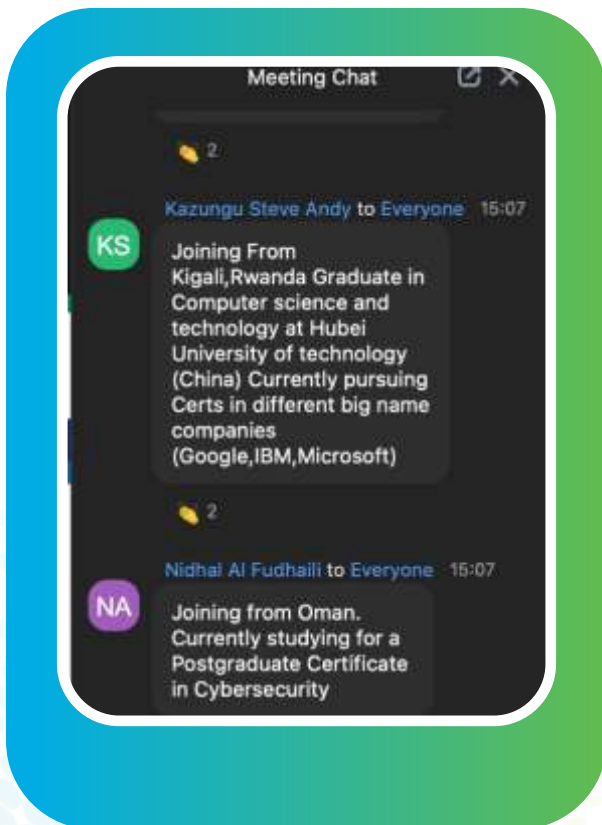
Meeting Chat

2

Kazungu Steve Andy to Everyone 15:07

KS

Joining From Kigali,Rwanda Graduate in Computer science and technology at Hubei University of technology (China) Currently pursuing Certs in different big name companies (Google,IBM,Microsoft)

2

Nidhal Al Fudhaili to Everyone 15:07

NA

Joining from Oman. Currently studying for a Postgraduate Certificate in Cybersecurity